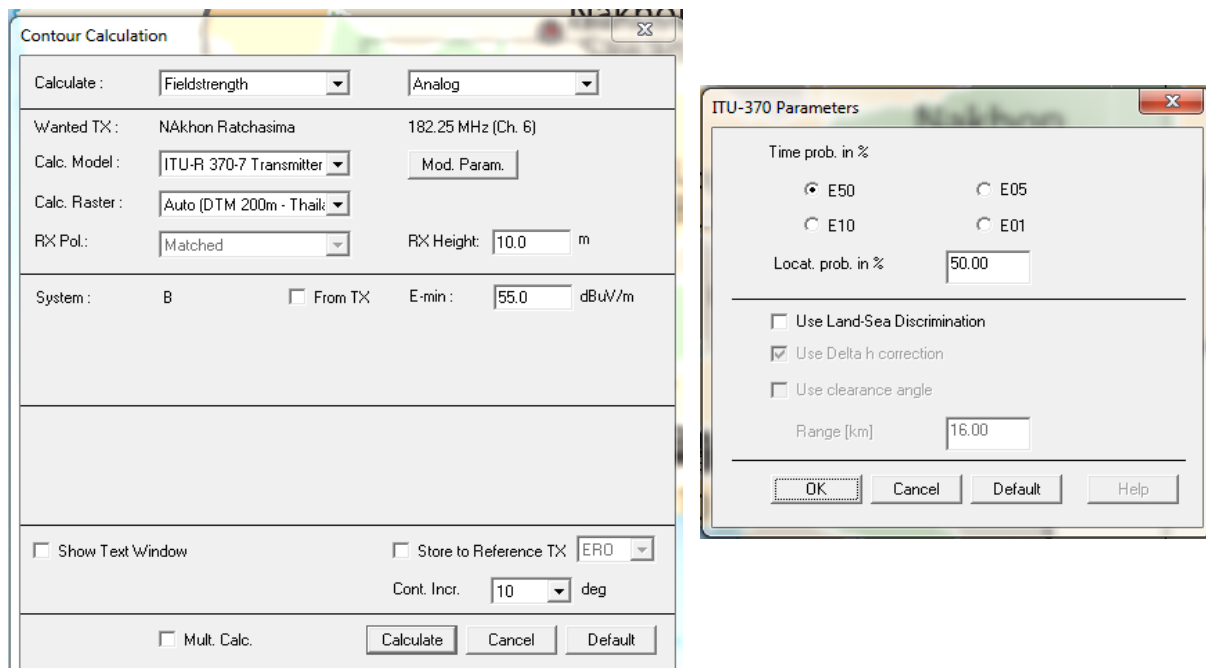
Contour Calculation

Calculate : Fieldstrength Analog

Wanted TX : NAkhon Ratchasima 182.25 MHz (Ch. 6)

Calc. Model : ITU-R 370-7 Transmitter Mod. Param.

Calc. Raster : Auto (DTM 200m - Thail

RX Pol.: Matched RX Height: 10.0 m

System : B From TX E-min : 55.0 dBuV/m

Show Text Window Store to Reference TX ERO

Cont. Incr. 10 deg

Mult. Calc. Calculate Cancel Default

ITU-370 Parameters

Time prob. in %

E50 E05

E10 E01

Locat. prob. in % 50.00

Use Land-Sea Discrimination

Use Delta h correction

Use clearance angle

Range [km] 16.00

OK Cancel Default Help